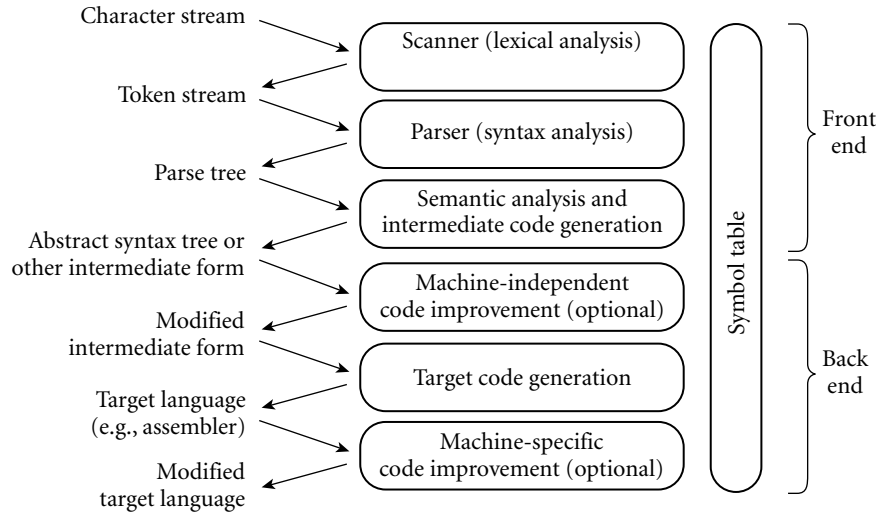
Character stream

Scanner (lexical analysis)

Token stream

Parser (syntax analysis)

Parse tree

Semantic analysis and intermediate code generation

Abstract syntax tree or other intermediate form

Machine-independent code improvement (optional)

Modified intermediate form

Target code generation

Target language (e.g., assembler)

Machine-specific code improvement (optional)

Modified target language

Symbol table

Front end

Back end